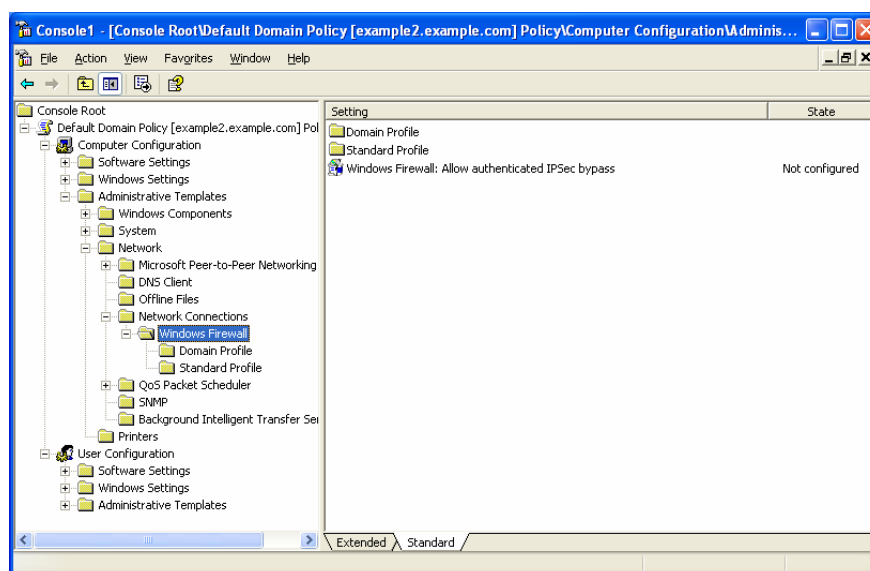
Console1 - [Console Root\Default Domain Policy [example2.example.com] Policy\Computer Configuration\Adminis...

File Action View Favorites Window Help

Console Root
Default Domain Policy [example2.example.com] Pol
Computer Configuration
Software Settings
Windows Settings
Administrative Templates
Windows Components
System
Network
Microsoft Peer-to-Peer Networking
DNS Client
Offline Files
Network Connections
Windows Firewall
Domain Profile
Standard Profile
QoS Packet Scheduler
SNMP
Background Intelligent Transfer Se
Printers
User Configuration
Software Settings
Windows Settings
Administrative Templates

| Setting | State |
|---|---|
| Domain Profile | |
| Standard Profile | |
| Windows Firewall: Allow authenticated IPSec bypass | Not configured |

Extended Standard